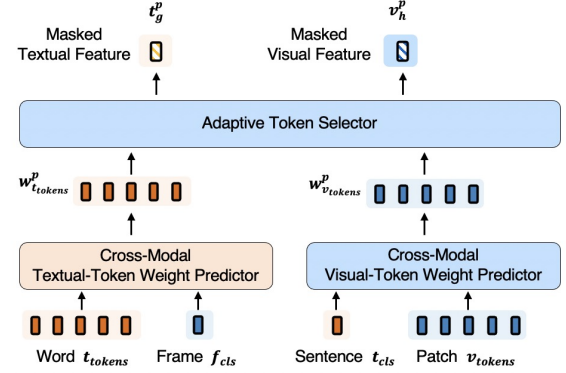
Masked Textual Feature $t_g^p$

Masked Visual Feature $v_h^p$

Adaptive Token Selector

$w_{t_{tokens}}^p$

$w_{v_{tokens}}^p$

Cross-Modal Textual-Token Weight Predictor

Cross-Modal Visual-Token Weight Predictor

Word $t_{tokens}$

Frame $f_{cls}$

Sentence $t_{cls}$

Patch $v_{tokens}$